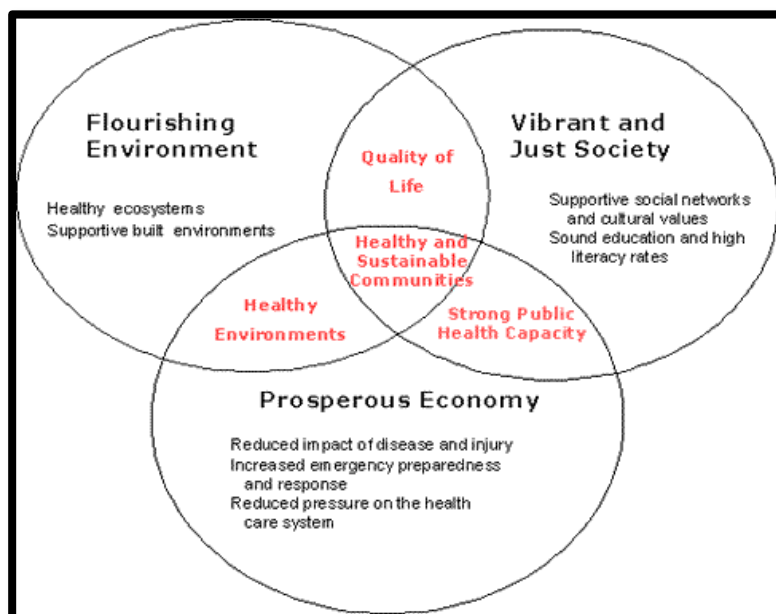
Flourishing Environment

Healthy ecosystems
Supportive built environments

Quality of Life

Vibrant and Just Society

Supportive social networks and cultural values
Sound education and high literacy rates

Healthy and Sustainable Communities

Healthy Environments

Strong Public Health Capacity

Prosperous Economy

Reduced impact of disease and injury
Increased emergency preparedness and response
Reduced pressure on the health care system